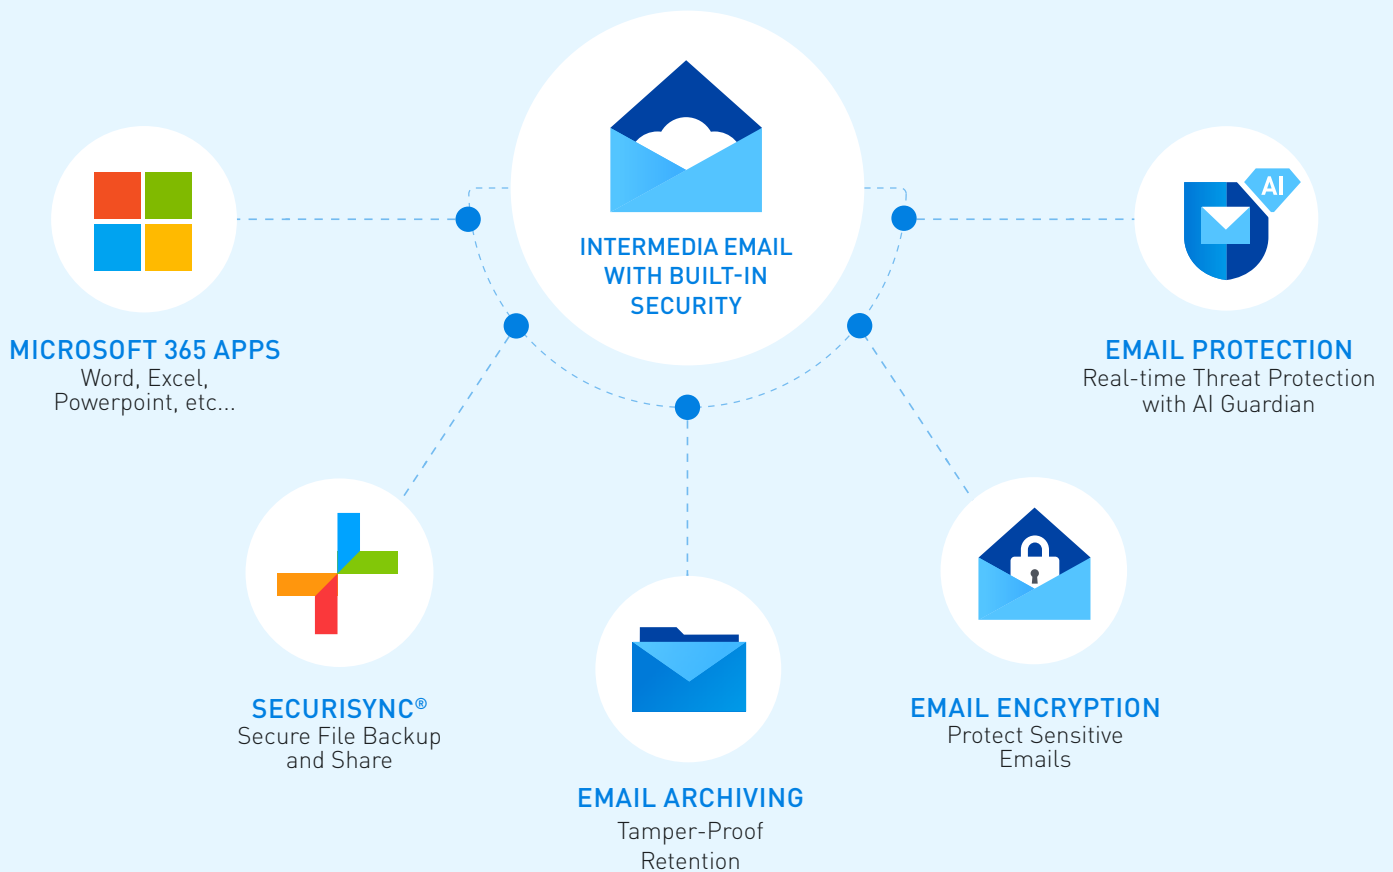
INTERMEDIA EMAIL WITH BUILT-IN SECURITY

MICROSOFT 365 APPS
Word, Excel, Powerpoint, etc...

AI

EMAIL PROTECTION
Real-time Threat Protection with AI Guardian

SECURISYNC®
Secure File Backup and Share

EMAIL ARCHIVING
Tamper-Proof Retention

EMAIL ENCRYPTION
Protect Sensitive Emails